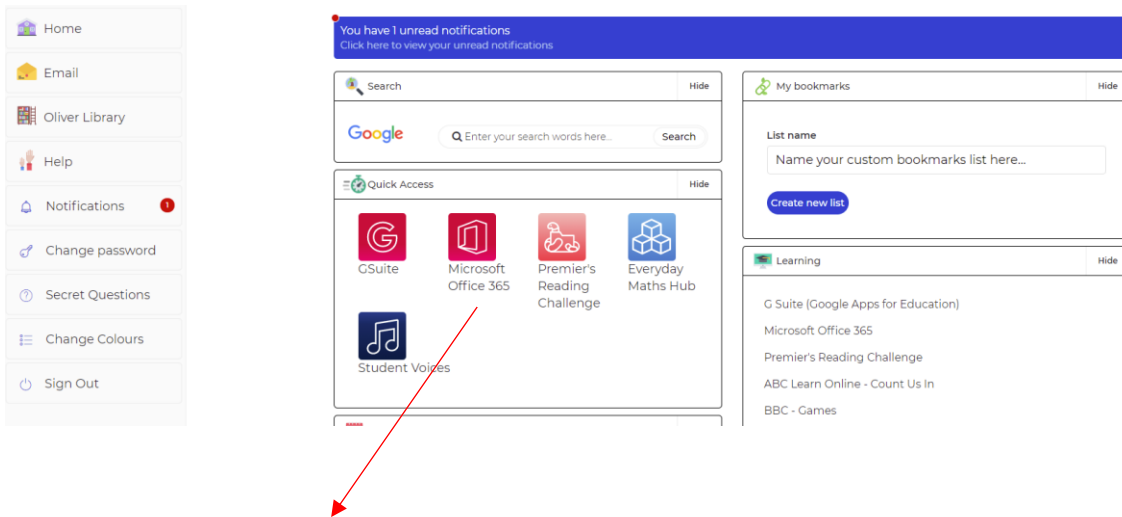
Home

Email

Oliver Library

Help

Notifications 1

Change password

Secret Questions

Change Colours

Sign Out

You have 1 unread notifications
Click here to view your unread notifications

Search Hide

Google Enter your search words here... Search

Quick Access Hide

GSuite

Microsoft Office 365

Premier's Reading Challenge

Everyday Maths Hub

Student Voices

My bookmarks Hide

List name

Name your custom bookmarks list here...

Create new list

Learning Hide

G Suite (Google Apps for Education)

Microsoft Office 365

Premier's Reading Challenge

ABC Learn Online - Count Us In

BBC - Games